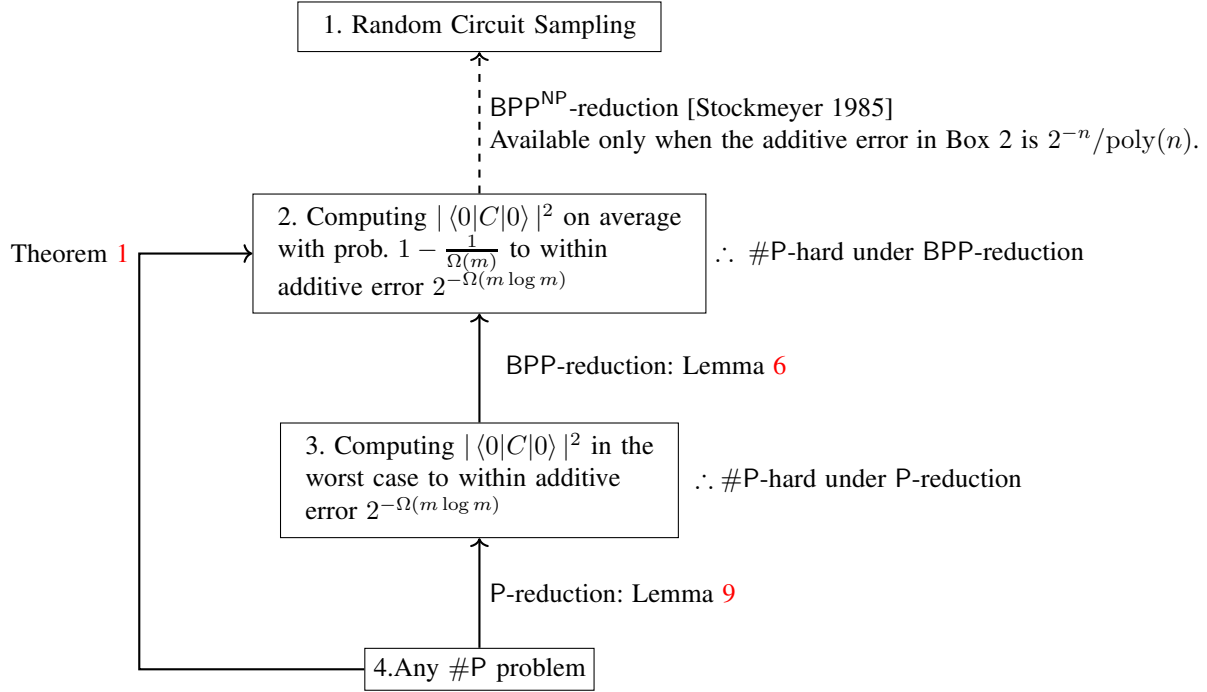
1. Random Circuit Sampling

$\mathsf{BPP}^{\mathsf{NP}}$-reduction [Stockmeyer 1985]
Available only when the additive error in Box 2 is $2^{-n}/\mathrm{poly}(n)$.

Theorem 1

2. Computing $|\langle 0|C|0\rangle|^2$ on average with prob. $1-\frac{1}{\Omega(m)}$ to within additive error $2^{-\Omega(m\log m)}$

$\therefore$ #P-hard under BPP-reduction

BPP-reduction: Lemma 6

3. Computing $|\langle 0|C|0\rangle|^2$ in the worst case to within additive error $2^{-\Omega(m\log m)}$

$\therefore$ #P-hard under P-reduction

P-reduction: Lemma 9

4.Any #P problem